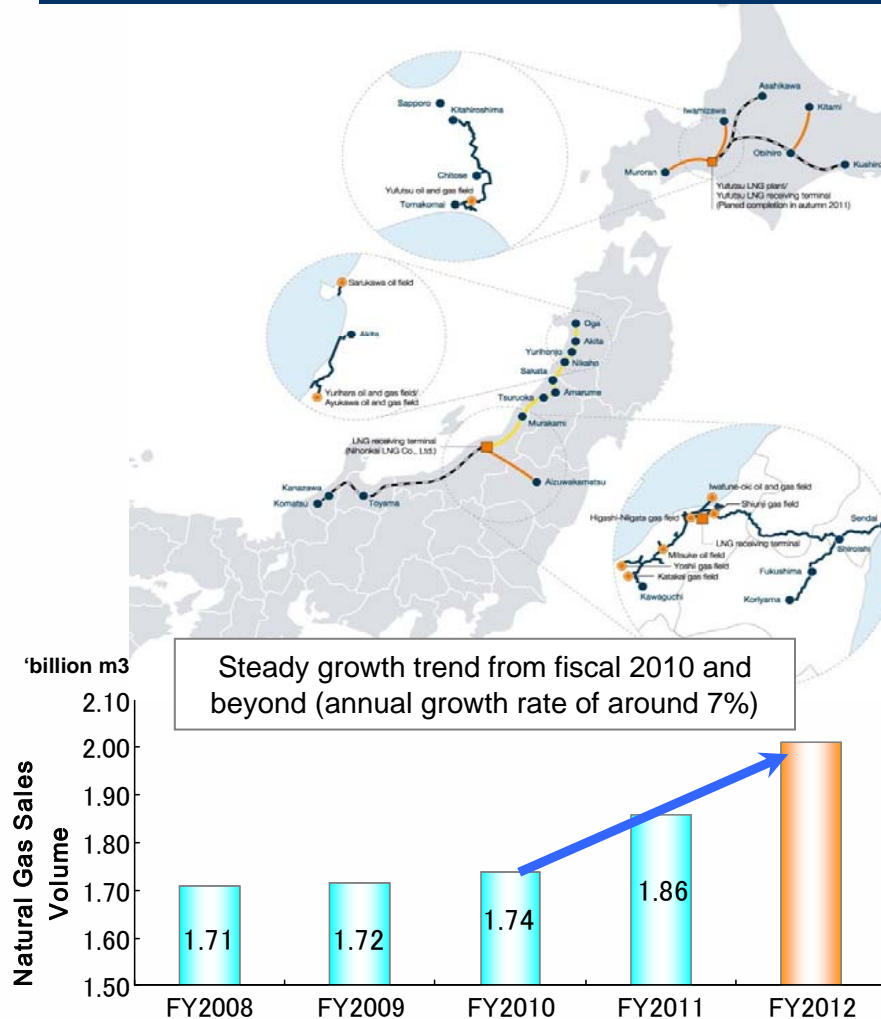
Sapporo
Kitahiroshima
Chitose
Yufutsu oil and gas field
Tomakomai
Asahikawa
Iwamizawa
Kitami
Obihiro
Kushiro
Muroran
Yufutsu LNG plant/ Yufutsu LNG receiving terminal (Planed completion in autumn 2011)
Sarukawa oil field
Akita
Yurihara oil and gas field/ Ayukawa oil and gas field
Oga
Akita
Yurihonjo
Nikaho
Sakata
Amarume
Tsuruoka
Murakami
LNG receiving terminal (Nihonkai LNG Co., Ltd.)
Aizuwakamatsu
Kanazawa
Komatsu
Toyama
Iwafune-oki oil and gas field
Shiunji gas field
Higashi-Niigata gas field
LNG receiving terminal
Sendai
Shiroishi
Mitsuke oil field
Yoshii gas field
Katakai gas field
Kawaguchi
Fukushima
Koriyama

'billion m3

Steady growth trend from fiscal 2010 and beyond (annual growth rate of around 7%)

Natural Gas Sales Volume

2.10
2.00
1.90
1.80
1.70
1.60
1.50

1.71
1.72
1.74
1.86

FY2008
FY2009
FY2010
FY2011
FY2012